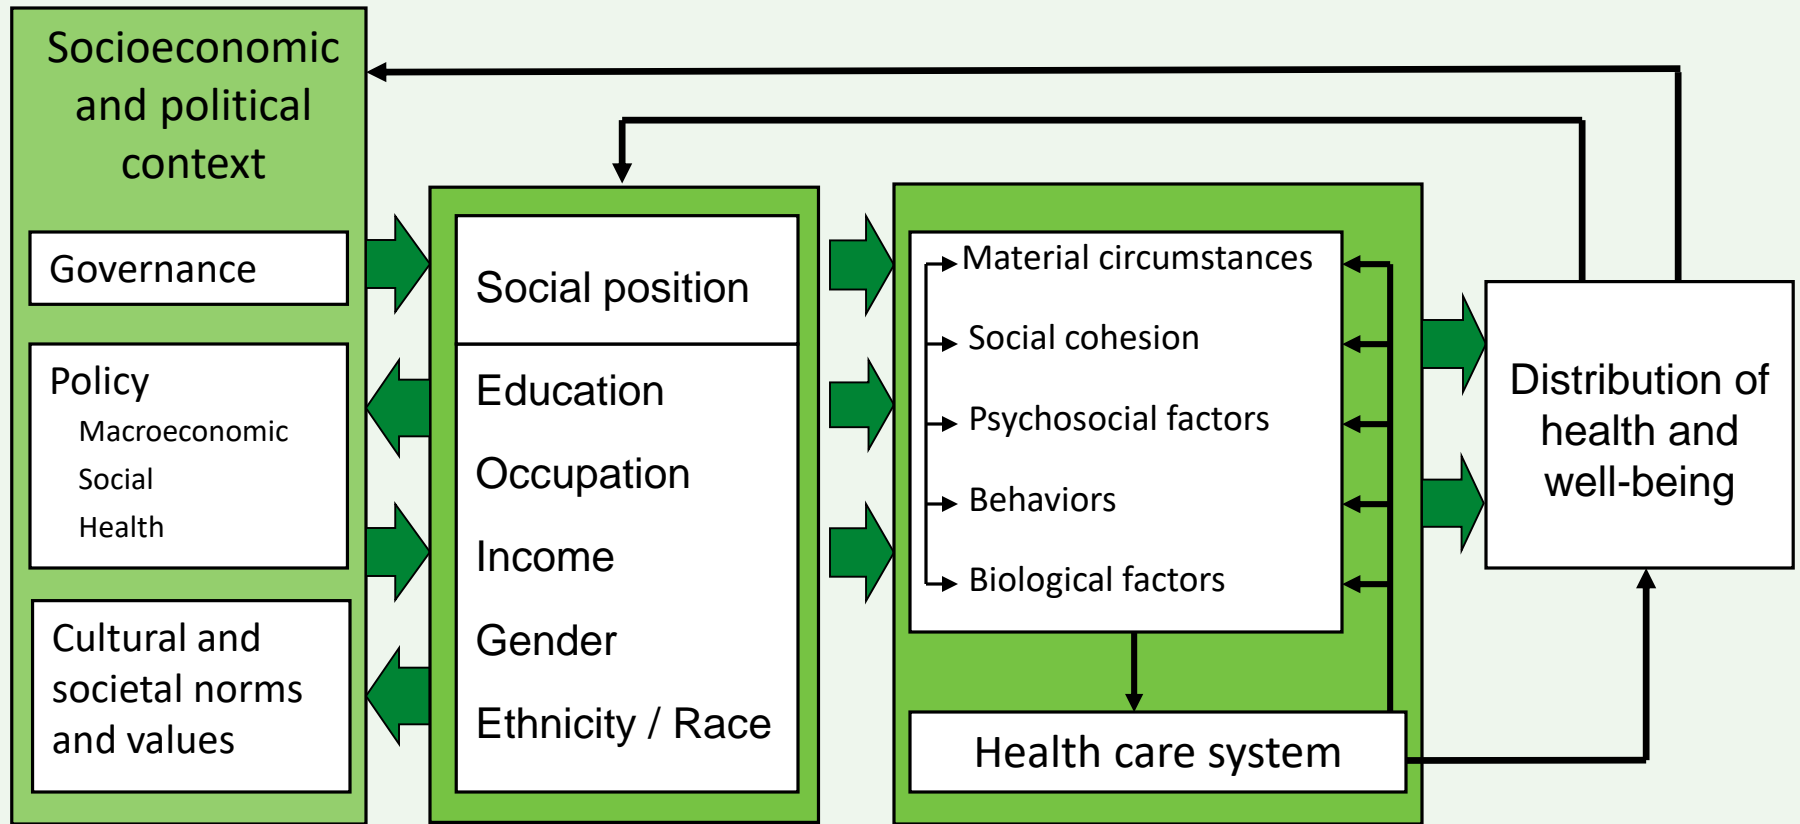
Socioeconomic and political context

Governance

Policy
Macroeconomic
Social
Health

Cultural and societal norms and values

Social position

Education

Occupation

Income

Gender

Ethnicity / Race

Material circumstances

Social cohesion

Psychosocial factors

Behaviors

Biological factors

Health care system

Distribution of health and well-being